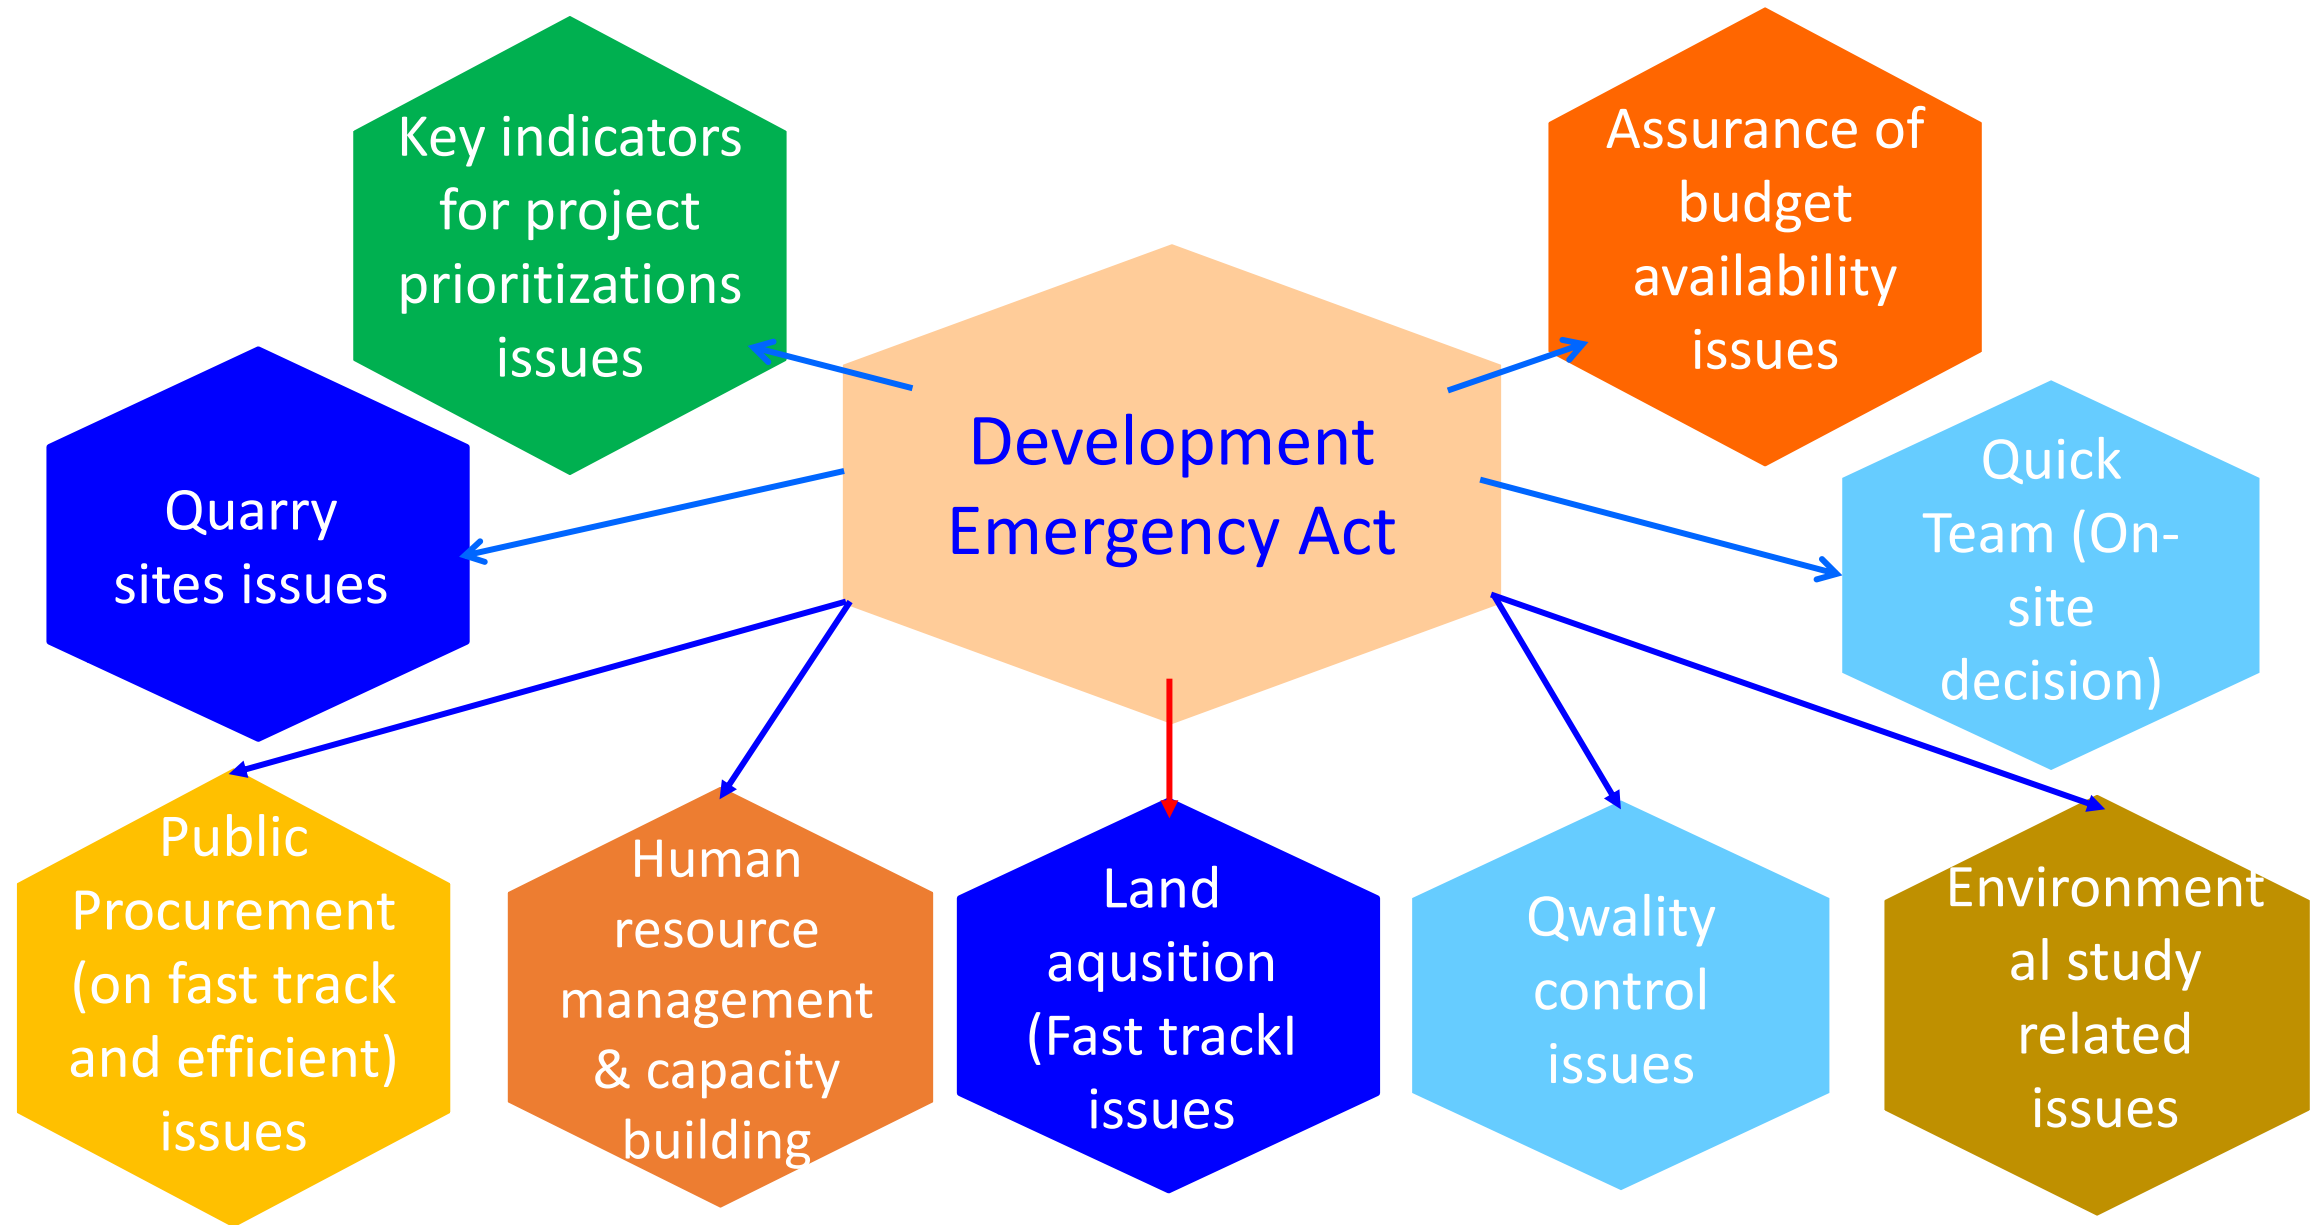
Key indicators for project prioritizations issues

Assurance of budget availability issues

Development Emergency Act

Quarry sites issues

Quick Team (On-site decision)

Public Procurement (on fast track and efficient) issues

Human resource management & capacity building

Land aqusition (Fast trackI issues

Qwality control issues

Environmental study related issues